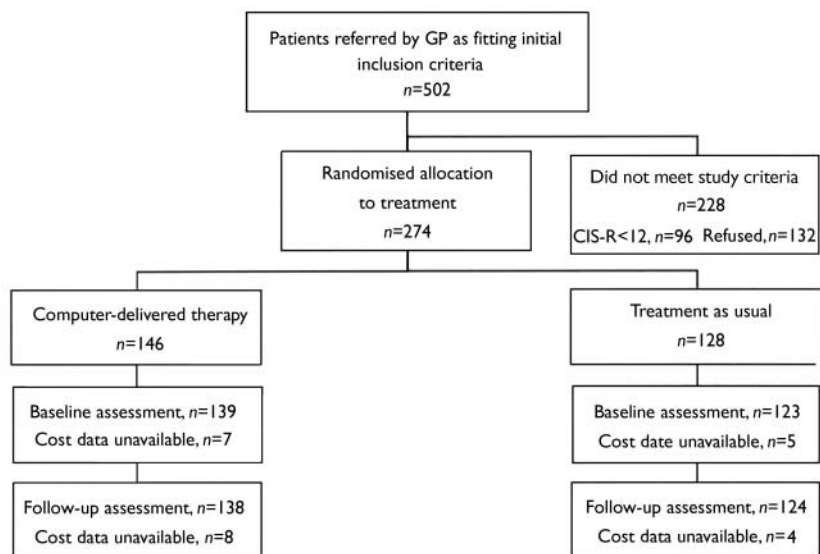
Patients referred by GP as fitting initial inclusion criteria
$n$=502

Randomised allocation to treatment
$n$=274

Did not meet study criteria
$n$=228
CIS-R<12, $n$=96 Refused, $n$=132

Computer-delivered therapy
$n$=146

Treatment as usual
$n$=128

Baseline assessment, $n$=139
Cost data unavailable, $n$=7

Baseline assessment, $n$=123
Cost date unavailable, $n$=5

Follow-up assessment, $n$=138
Cost data unavailable, $n$=8

Follow-up assessment, $n$=124
Cost data unavailable, $n$=4